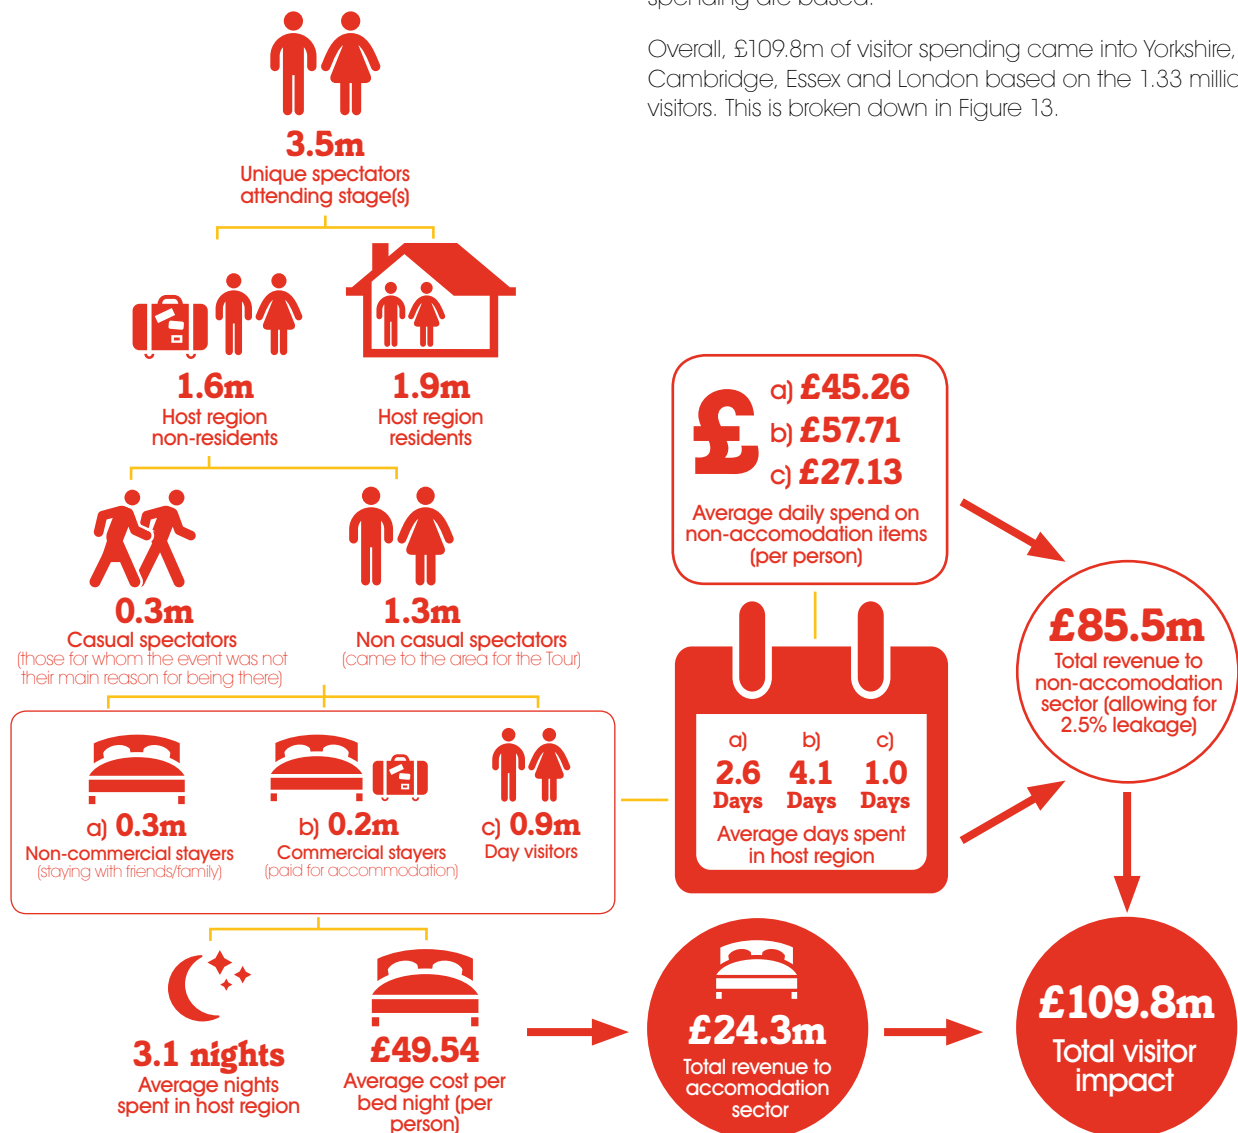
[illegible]

Overall, £109.8m of visitor spending came into Yorkshire, Cambridge, Essex and London based on the 1.33 millic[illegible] visitors. This is broken down in Figure 13.

3.5m
Unique spectators attending stage(s)

1.6m
Host region non-residents

1.9m
Host region residents

0.3m
Casual spectators
(those for whom the event was not their main reason for being there)

1.3m
Non casual spectators
(came to the area for the Tour)

a) 0.3m
Non-commercial stayers
(staying with friends/family)

b) 0.2m
Commercial stayers
(paid for accommodation)

c) 0.9m
Day visitors

3.1 nights
Average nights spent in host region

£49.54
Average cost per bed night (per person)

£
a) £45.26
b) £57.71
c) £27.13
Average daily spend on non-accomodation items (per person)

a) 2.6 Days
b) 4.1 Days
c) 1.0 Days
Average days spent in host region

£85.5m
Total revenue to non-accomodation sector (allowing for 2.5% leakage)

£24.3m
Total revenue to accomodation sector

£109.8m
Total visitor impact